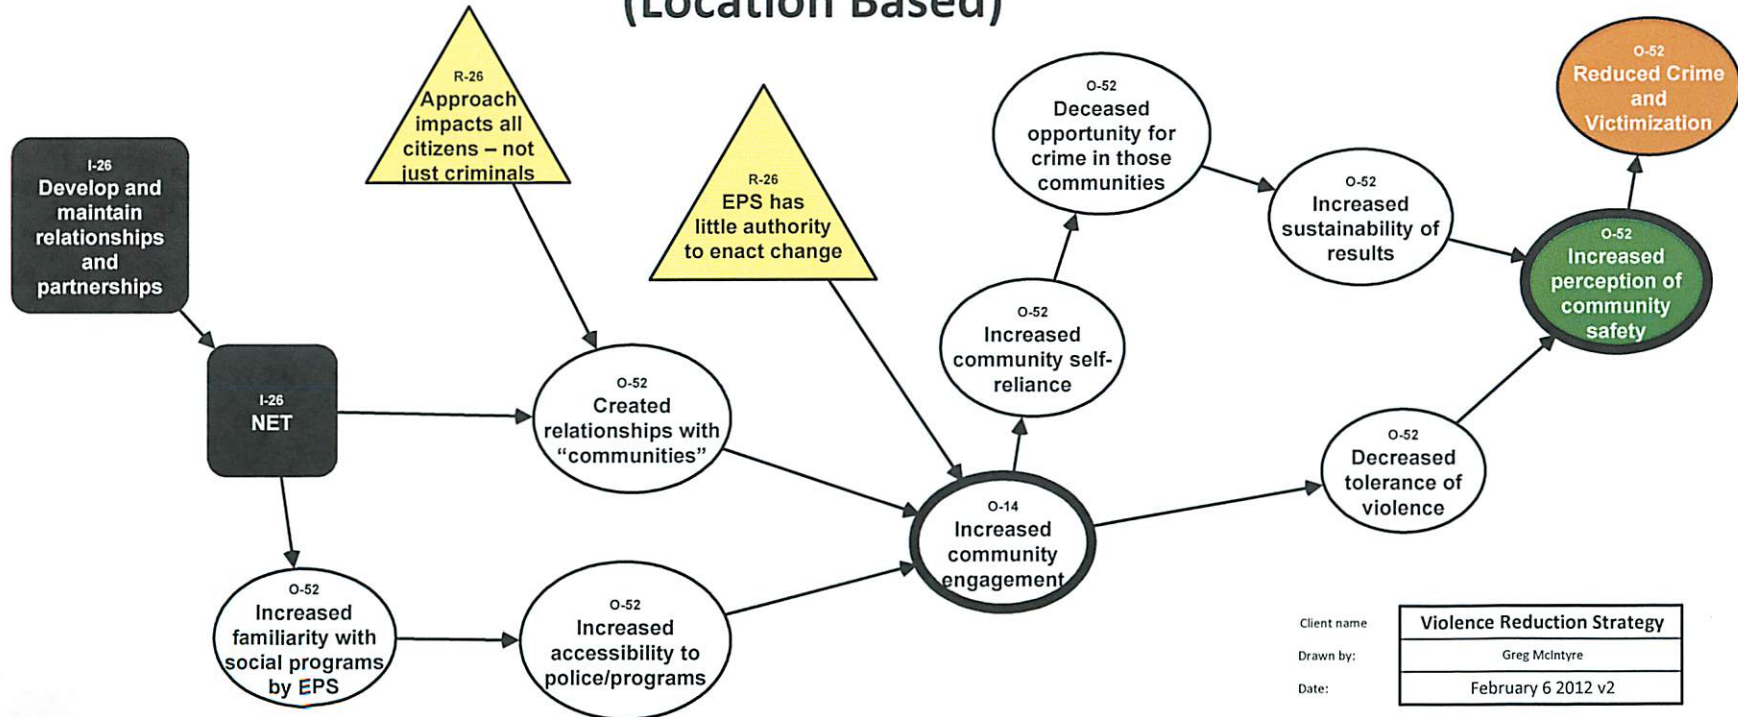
(Location Based)

I-26
Develop and maintain relationships and partnerships

I-26
NET

R-26
Approach impacts all citizens – not just criminals

R-26
EPS has little authority to enact change

O-52
Created relationships with "communities"

O-52
Increased familiarity with social programs by EPS

O-52
Increased accessibility to police/programs

O-14
Increased community engagement

O-52
Increased community self-reliance

O-52
Deceased opportunity for crime in those communities

O-52
Increased sustainability of results

O-52
Decreased tolerance of violence

O-52
Increased perception of community safety

O-52
Reduced Crime and Victimization

| Client name | Violence Reduction Strategy |
|---|---|
| Drawn by: | Greg McIntyre |
| Date: | February 6 2012 v2 |